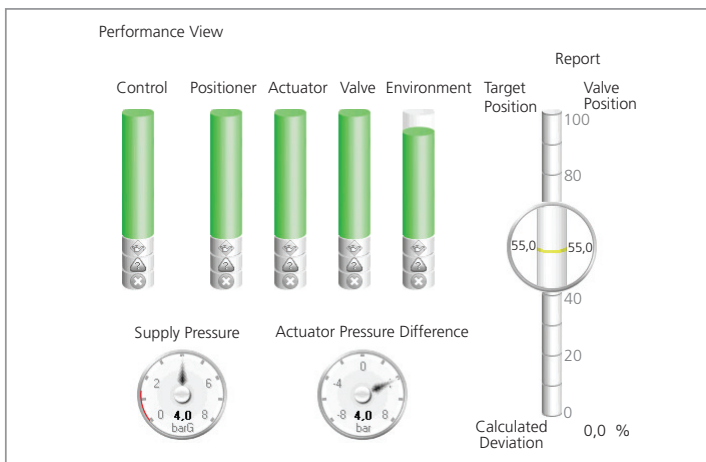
Performance View

Report

Control Positioner Actuator Valve Environment

Target Position

Valve Position

100

80

55,0

55,0

40

20

0

Supply Pressure

2
4
6
0
8
4,0
barG

Actuator Pressure Difference

-4
0
4
-8
8
4,0
bar

Calculated Deviation

0,0 %